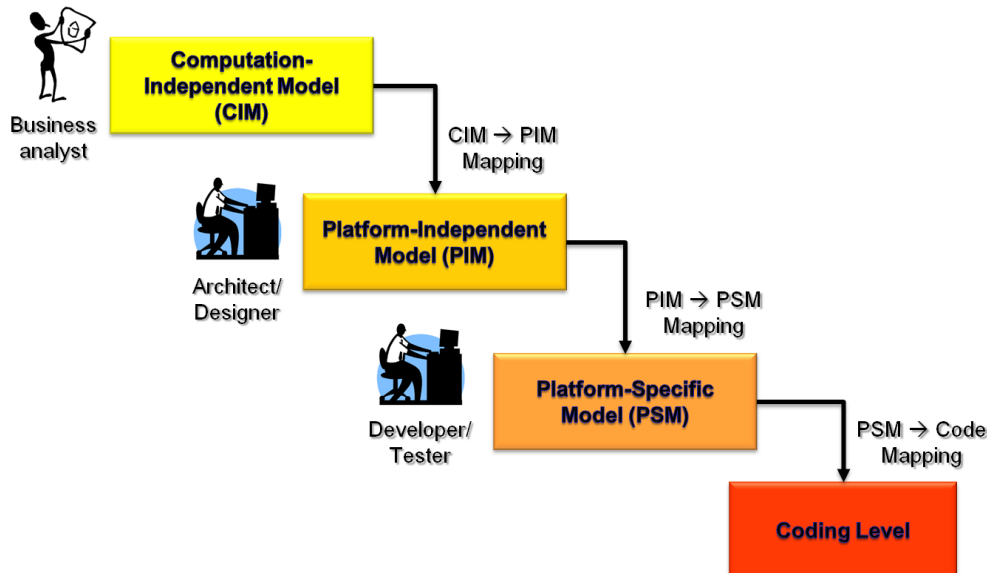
Business analyst

Computation-Independent Model (CIM)

CIM → PIM Mapping

Architect/ Designer

Platform-Independent Model (PIM)

PIM → PSM Mapping

Developer/ Tester

Platform-Specific Model (PSM)

PSM → Code Mapping

Coding Level